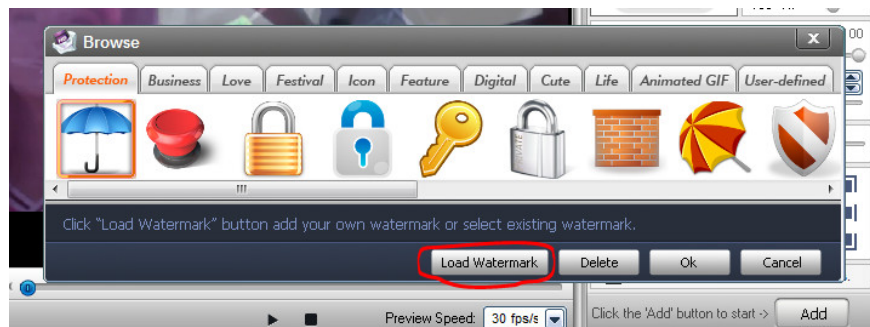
Browse

Protection | Business | Love | Festival | Icon | Feature | Digital | Cute | Life | Animated GIF | User-defined

Click "Load Watermark" button add your own watermark or select existing watermark.

Load Watermark
Delete
Ok
Cancel

Preview Speed: 30 fps/s

Click the 'Add' button to start ->
Add